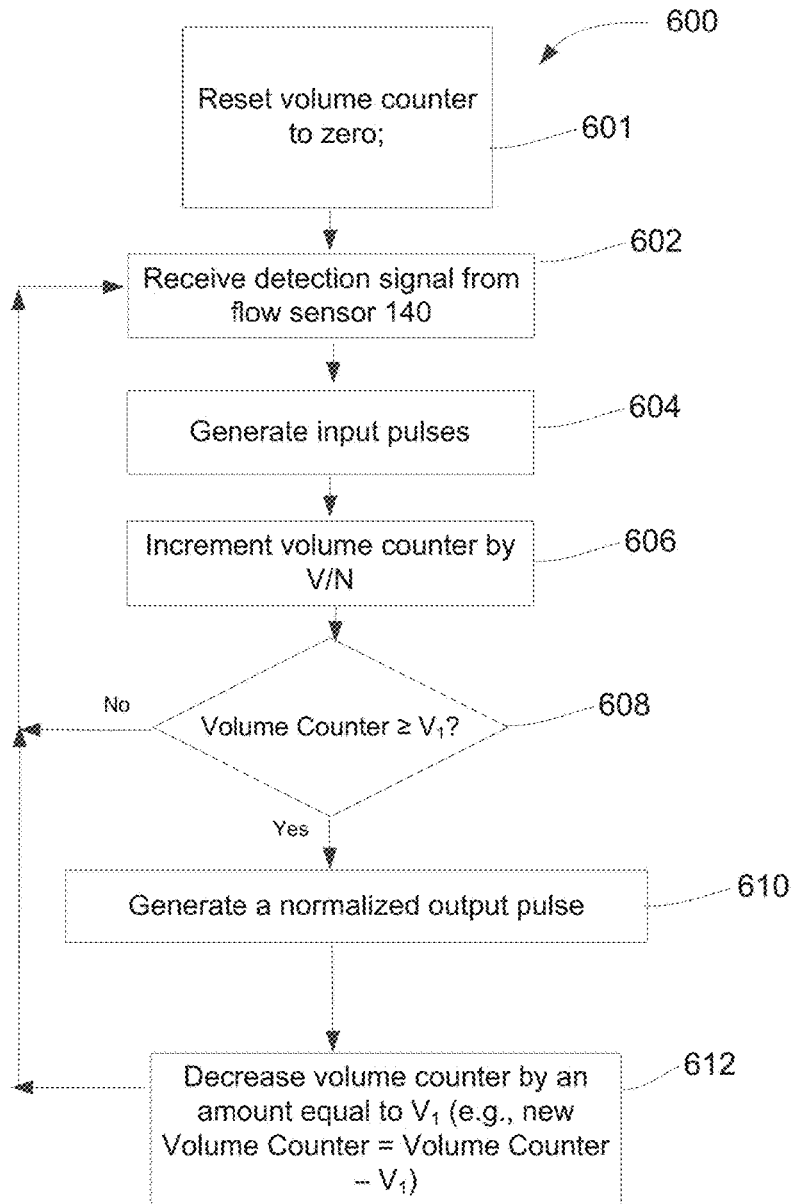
600

Reset volume counter to zero;

601

Receive detection signal from flow sensor 140

602

Generate input pulses

604

Increment volume counter by V/N

606

No

Volume Counter ≥ $V_1$?

608

Yes

Generate a normalized output pulse

610

Decrease volume counter by an amount equal to $V_1$ (e.g., new Volume Counter = Volume Counter – $V_1$)

612